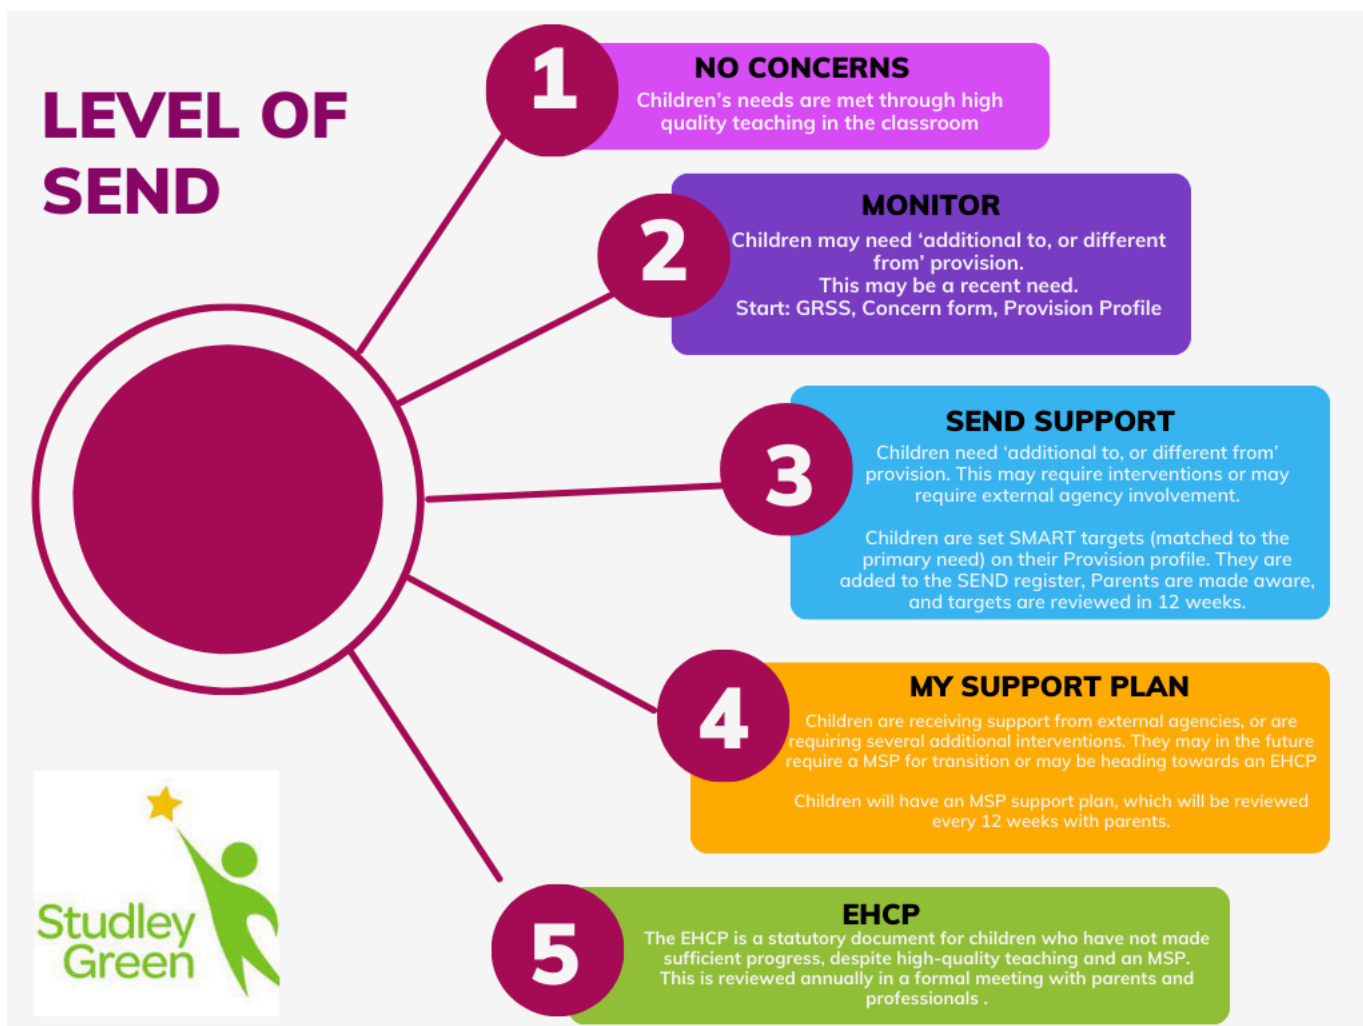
LEVEL OF SEND

1
NO CONCERNS
Children's needs are met through high quality teaching in the classroom

2
MONITOR
Children may need 'additional to, or different from' provision.
This may be a recent need.
Start: GRSS, Concern form, Provision Profile

3
SEND SUPPORT
Children need 'additional to, or different from' provision. This may require interventions or may require external agency involvement.

Children are set SMART targets (matched to the primary need) on their Provision profile. They are added to the SEND register, Parents are made aware, and targets are reviewed in 12 weeks.

4
MY SUPPORT PLAN
Children are receiving support from external agencies, or are requiring several additional interventions. They may in the future require a MSP for transition or may be heading towards an EHCP

Children will have an MSP support plan, which will be reviewed every 12 weeks with parents.

5
EHCP
The EHCP is a statutory document for children who have not made sufficient progress, despite high-quality teaching and an MSP.
This is reviewed annually in a formal meeting with parents and professionals .

Studley Green